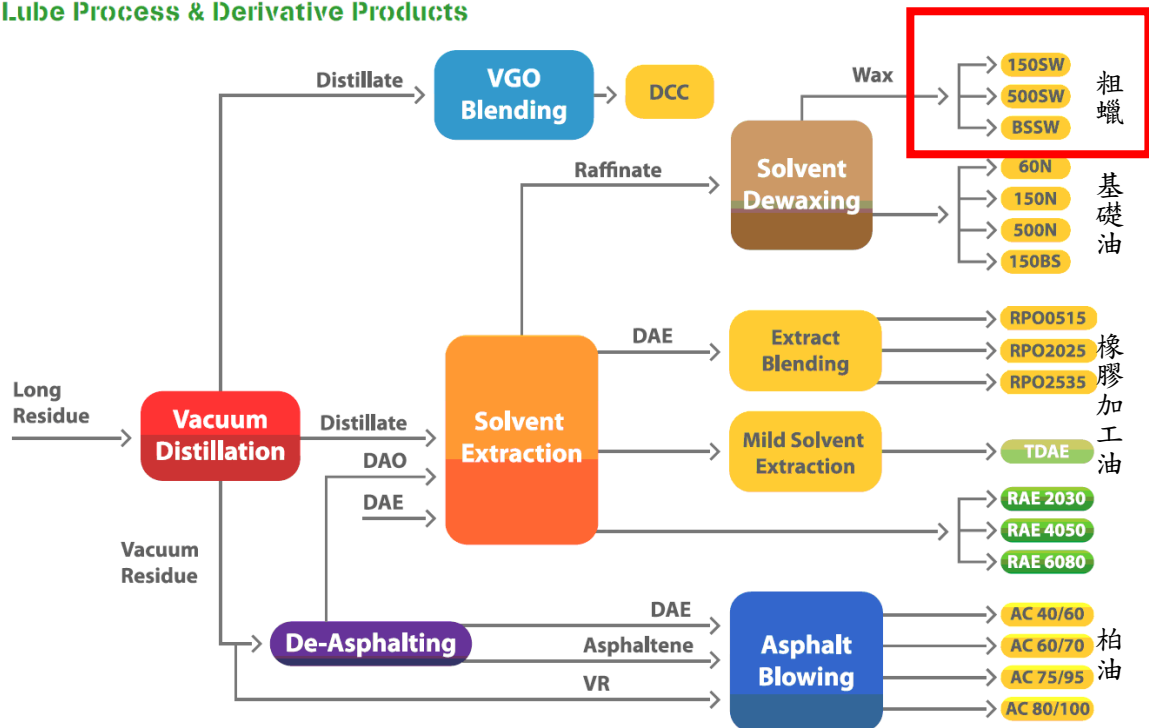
Lube Process & Derivative Products

Distillate

VGO Blending

DCC

Wax

150SW
500SW
BSSW

粗蠟

Raffinate

Solvent Dewaxing

60N
150N
500N
150BS

基礎油

DAE

Extract Blending

RPO0515
RPO2025
RPO2535

橡膠加工油

Long Residue

Vacuum Distillation

Distillate

Solvent Extraction

Mild Solvent Extraction

TDAE

DAO

DAE

RAE 2030
RAE 4050
RAE 6080

Vacuum Residue

DAE

De-Asphalting

Asphaltene

VR

Asphalt Blowing

AC 40/60
AC 60/70
AC 75/95
AC 80/100

柏油